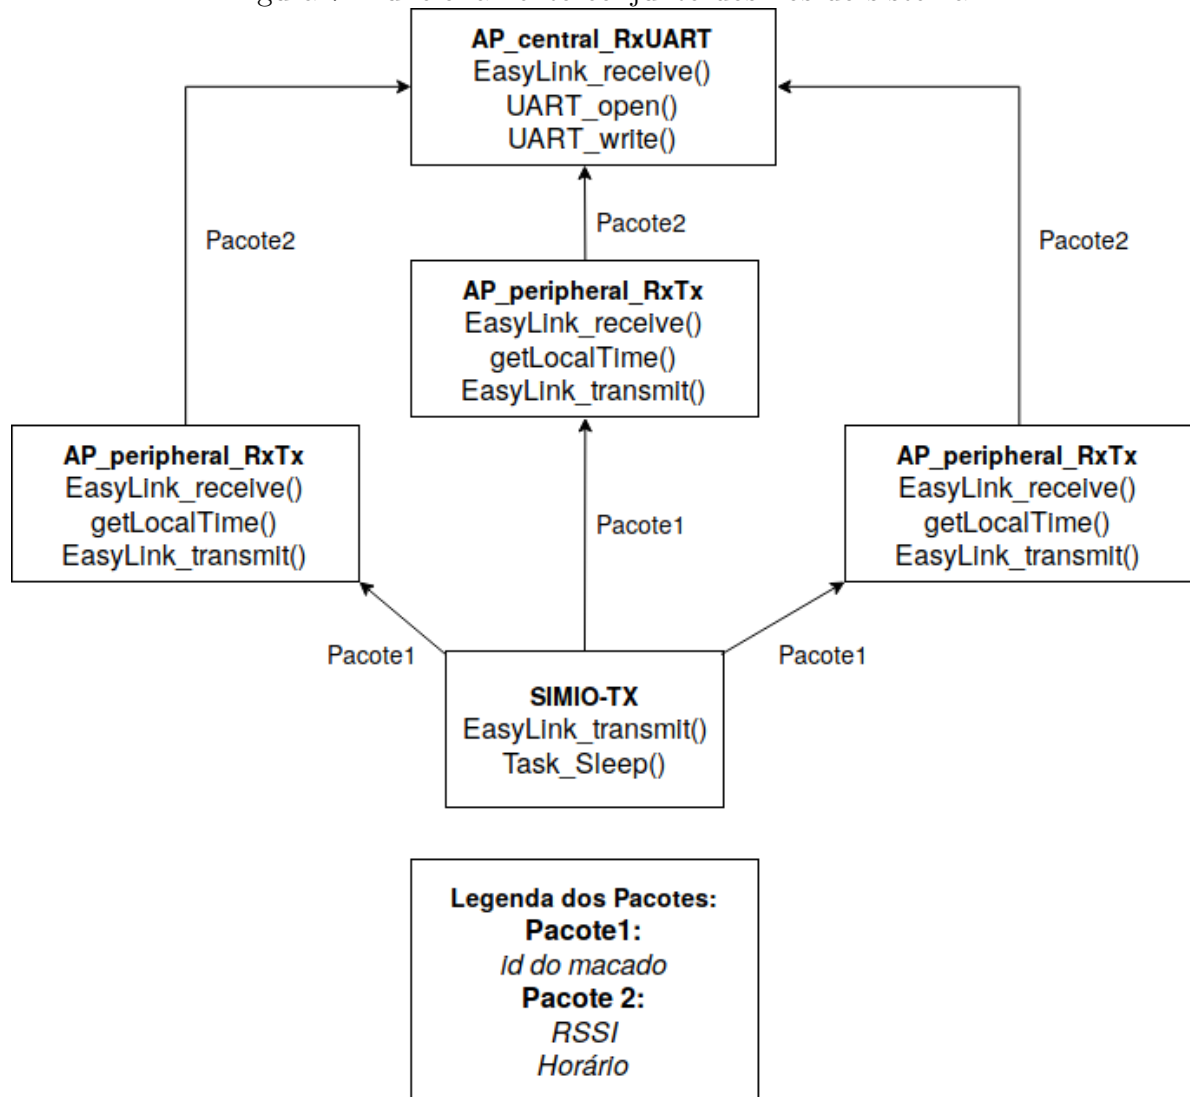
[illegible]

AP_central_RxUART
EasyLink_receive()
UART_open()
UART_write()

Pacote2

Pacote2

Pacote2

AP_peripheral_RxTx
EasyLink_receive()
getLocalTime()
EasyLink_transmit()

AP_peripheral_RxTx
EasyLink_receive()
getLocalTime()
EasyLink_transmit()

Pacote1

AP_peripheral_RxTx
EasyLink_receive()
getLocalTime()
EasyLink_transmit()

Pacote1

Pacote1

SIMIO-TX
EasyLink_transmit()
Task_Sleep()

Legenda dos Pacotes:
Pacote1:
id do macado
Pacote 2:
RSSI
Horário